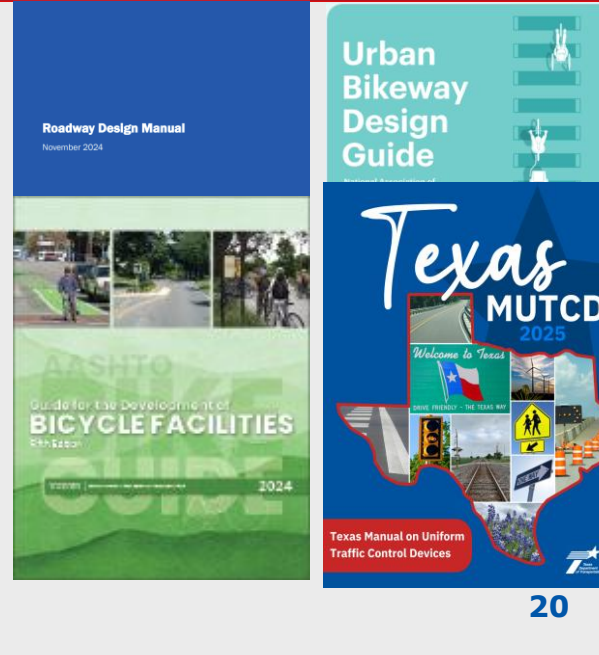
Roadway Design Manual

November 2024

Urban Bikeway Design Guide

National Association of

AASHTO

Guide for the Development of

BICYCLE FACILITIES

Fifth Edition

BIKE GUIDE

2024

Texas

MUTCD

2025

Welcome to Texas

DRIVE FRIENDLY – THE TEXAS WAY

Texas Manual on Uniform Traffic Control Devices

20